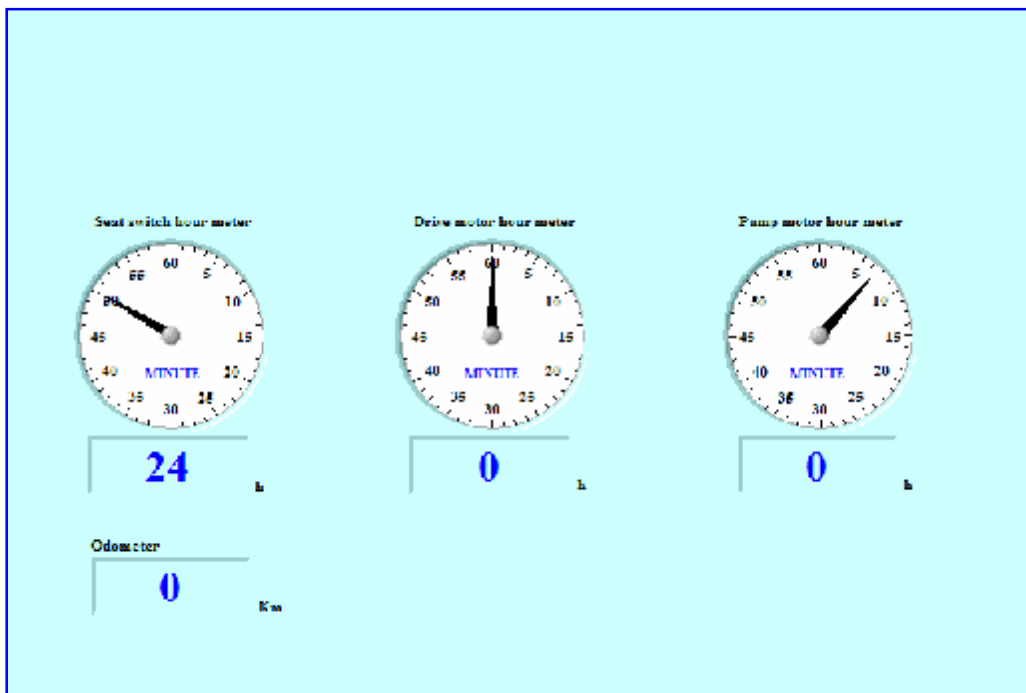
Seat switch hour meter

60 5 10 15 20 25 30 35 40 45 50 55

MINUTE

24 h

Drive motor hour meter

60 5 10 15 20 25 30 35 40 45 50 55

MINUTE

0 h

Pump motor hour meter

60 5 10 15 20 25 30 35 40 45 50 55

MINUTE

0 h

Odometer

0 Km